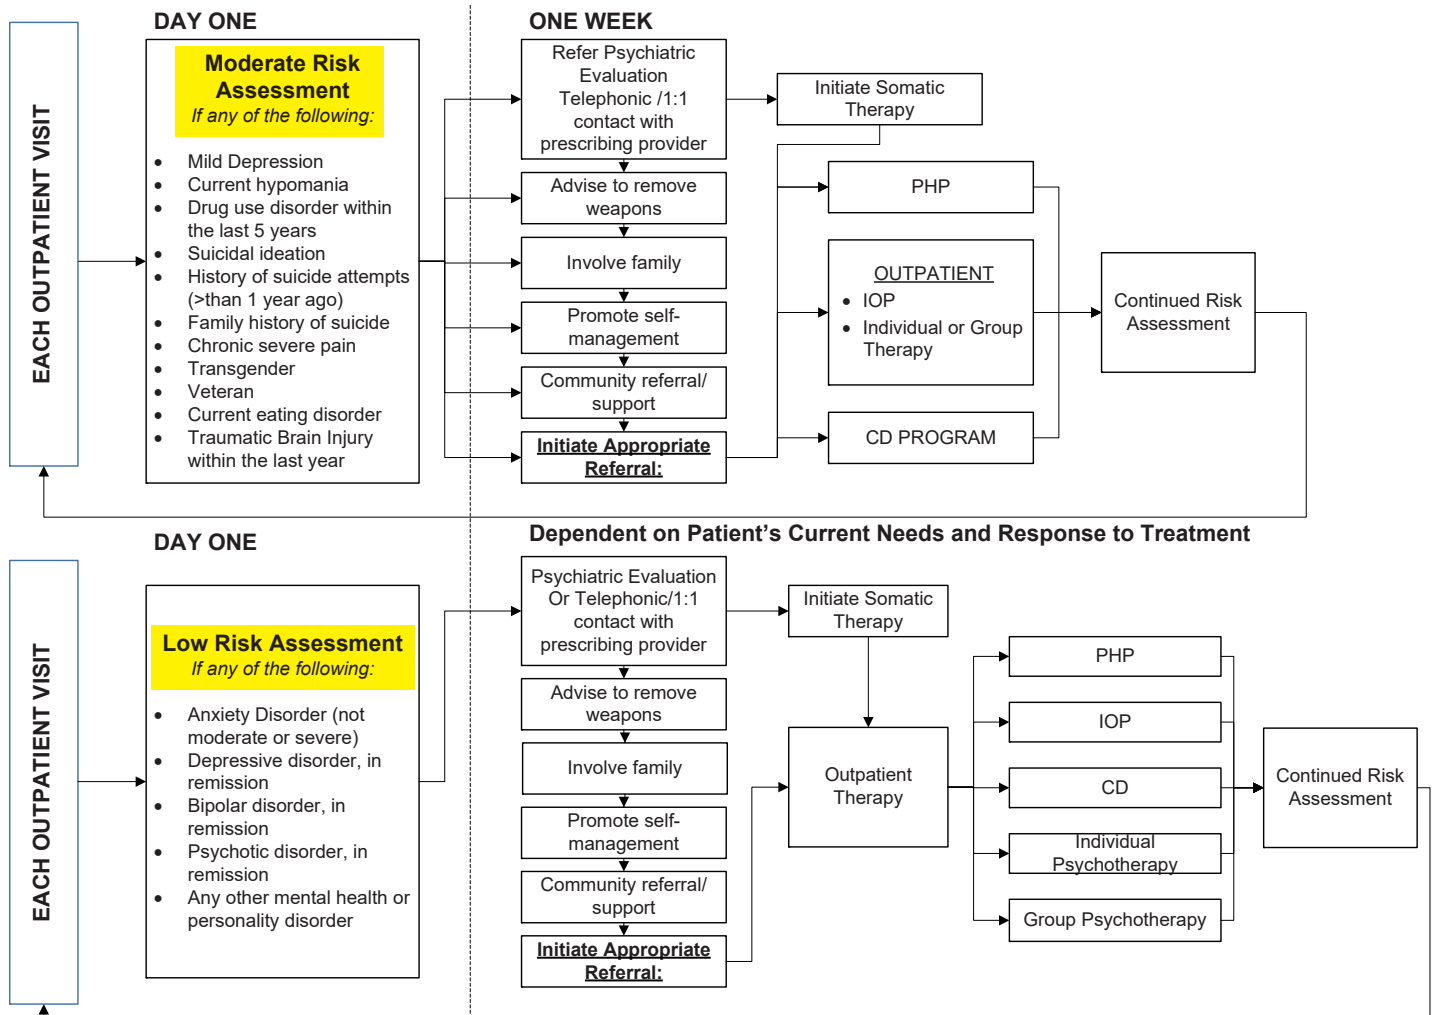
EACH OUTPATIENT VISIT

DAY ONE

Moderate Risk Assessment
If any of the following:

- Mild Depression
- Current hypomania
- Drug use disorder within the last 5 years
- Suicidal ideation
- History of suicide attempts (>than 1 year ago)
- Family history of suicide
- Chronic severe pain
- Transgender
- Veteran
- Current eating disorder
- Traumatic Brain Injury within the last year

ONE WEEK

Refer Psychiatric Evaluation Telephonic /1:1 contact with prescribing provider

Advise to remove weapons

Involve family

Promote self-management

Community referral/ support

Initiate Appropriate Referral:

Initiate Somatic Therapy

PHP

OUTPATIENT
- IOP
- Individual or Group Therapy

CD PROGRAM

Continued Risk Assessment

EACH OUTPATIENT VISIT

DAY ONE

Low Risk Assessment
If any of the following:

- Anxiety Disorder (not moderate or severe)
- Depressive disorder, in remission
- Bipolar disorder, in remission
- Psychotic disorder, in remission
- Any other mental health or personality disorder

Dependent on Patient's Current Needs and Response to Treatment

Psychiatric Evaluation Or Telephonic/1:1 contact with prescribing provider

Advise to remove weapons

Involve family

Promote self-management

Community referral/ support

Initiate Appropriate Referral:

Initiate Somatic Therapy

Outpatient Therapy

PHP

IOP

CD

Individual Psychotherapy

Group Psychotherapy

Continued Risk Assessment